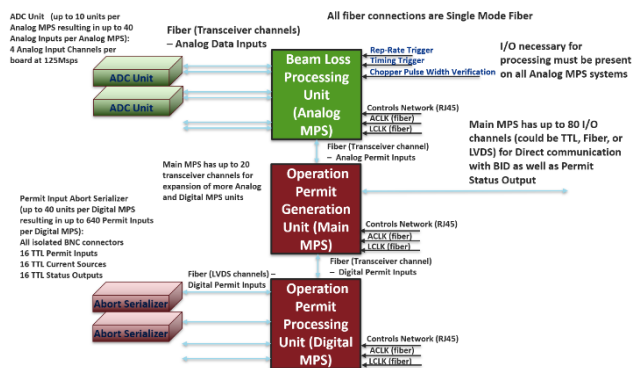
ADC Unit (up to 10 units per Analog MPS resulting in up to 40 Analog Inputs per Analog MPS): 4 Analog Input Channels per board at 125Msps

Fiber (Transceiver channels) – Analog Data Inputs

All fiber connections are Single Mode Fiber

ADC Unit

ADC Unit

Beam Loss Processing Unit (Analog MPS)

Rep-Rate Trigger
Timing Trigger
Chopper Pulse Width Verification

I/O necessary for processing must be present on all Analog MPS systems

Controls Network (RJ45)
ACLK (fiber)
LCLK (fiber)

Main MPS has up to 80 I/O channels (could be TTL, Fiber, or LVDS) for Direct communication with BID as well as Permit Status Output

Fiber (Transceiver channel) – Analog Permit Inputs

Main MPS has up to 20 transceiver channels for expansion of more Analog and Digital MPS units

Operation Permit Generation Unit (Main MPS)

Permit Input Abort Serializer (up to 40 units per Digital MPS resulting in up to 640 Permit Inputs per Digital MPS):
All isolated BNC connectors
16 TTL Permit Inputs
16 TTL Current Sources
16 TTL Status Outputs

Controls Network (RJ45)
ACLK (fiber)
LCLK (fiber)

Fiber (Transceiver channel) – Digital Permit Inputs

Fiber (LVDS channels) – Digital Permit Inputs

Abort Serializer

Abort Serializer

Operation Permit Processing Unit (Digital MPS)

Controls Network (RJ45)
ACLK (fiber)
LCLK (fiber)